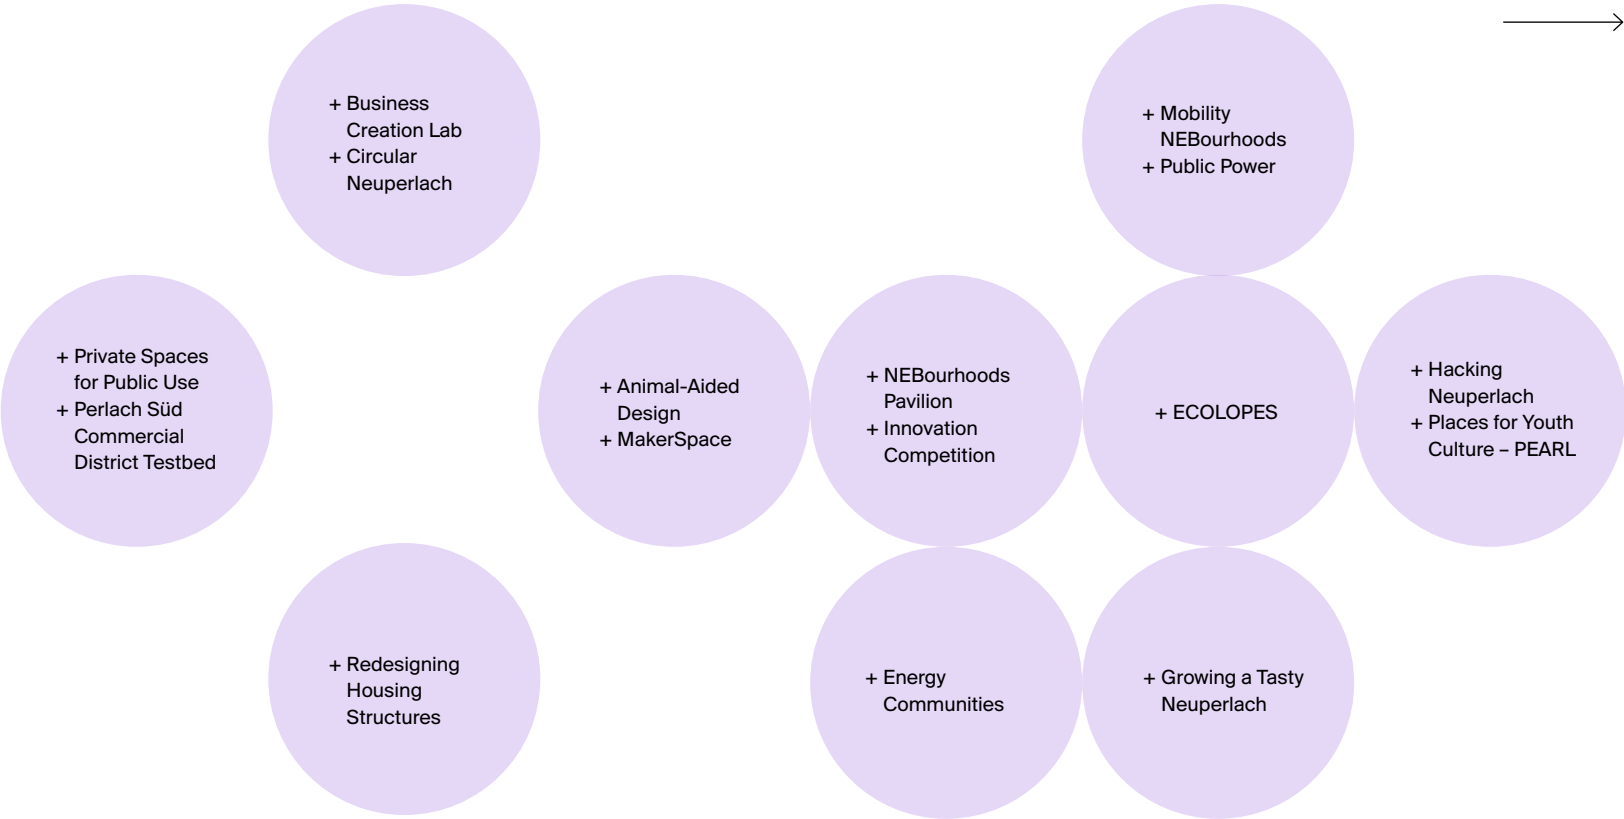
+ Business Creation Lab
+ Circular Neuperlach

+ Mobility NEBourhoods
+ Public Power

+ Private Spaces for Public Use
+ Perlach Süd Commercial District Testbed

+ Animal-Aided Design
+ MakerSpace

+ NEBourhoods Pavilion
+ Innovation Competition

+ ECOLOPES

+ Hacking Neuperlach
+ Places for Youth Culture – PEARL

+ Redesigning Housing Structures

+ Energy Communities

+ Growing a Tasty Neuperlach